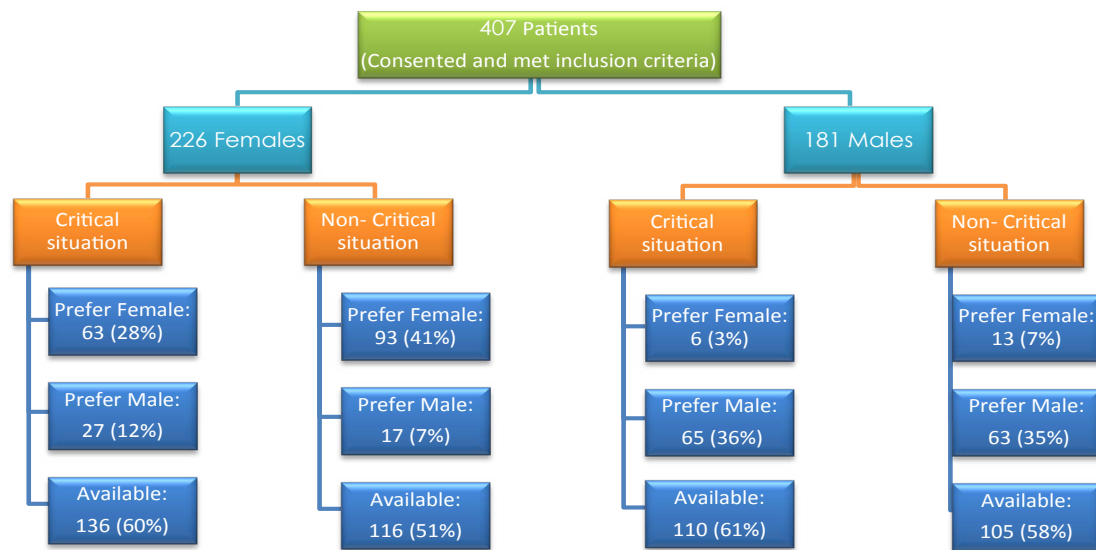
407 Patients
(Consented and met inclusion criteria)

226 Females

Critical situation

Prefer Female: 63 (28%)

Prefer Male: 27 (12%)

Available: 136 (60%)

Non- Critical situation

Prefer Female: 93 (41%)

Prefer Male: 17 (7%)

Available: 116 (51%)

181 Males

Critical situation

Prefer Female: 6 (3%)

Prefer Male: 65 (36%)

Available: 110 (61%)

Non- Critical situation

Prefer Female: 13 (7%)

Prefer Male: 63 (35%)

Available: 105 (58%)